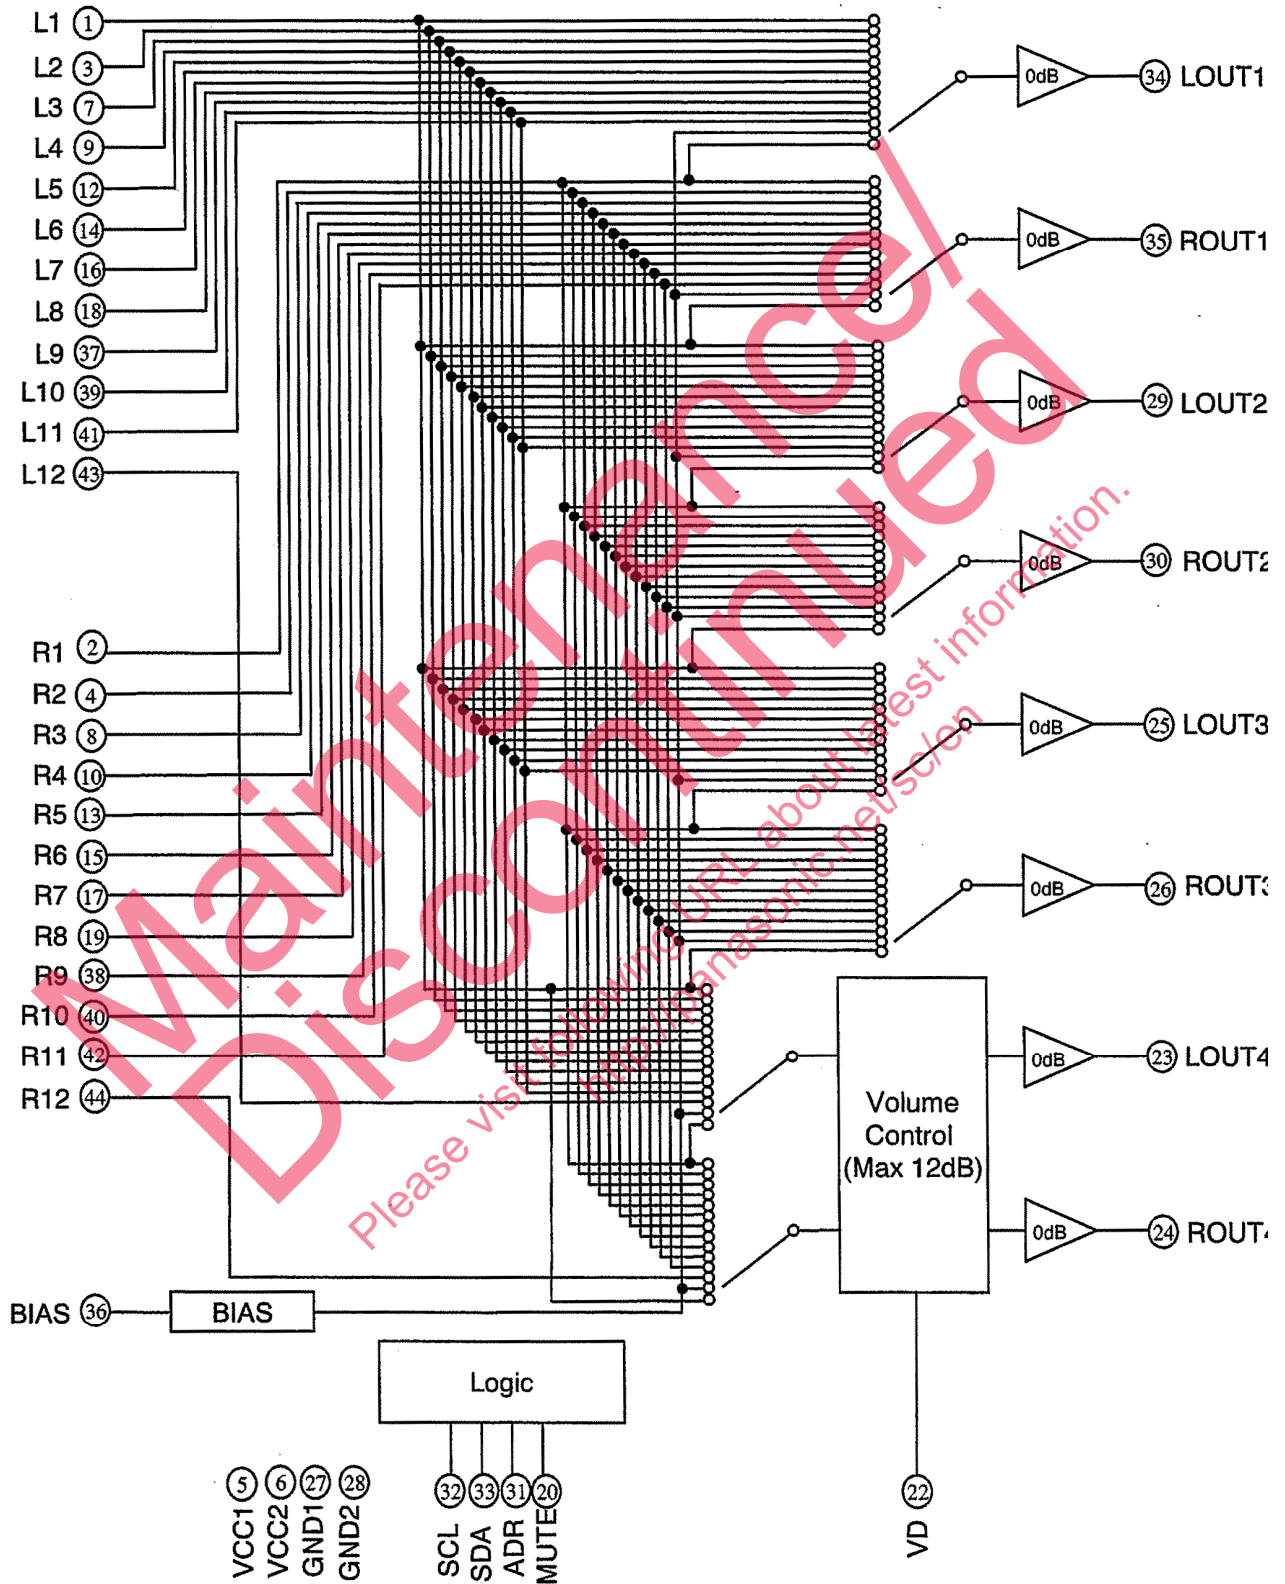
L1 1
L2 3
L3 7
L4 9
L5 12
L6 14
L7 16
L8 18
L9 37
L10 39
L11 41
L12 43

R1 2
R2 4
R3 8
R4 10
R5 13
R6 15
R7 17
R8 19
R9 38
R10 40
R11 42
R12 44

BIAS 36
BIAS

0dB 34 LOUT1
0dB 35 ROUT1
0dB 29 LOUT2
0dB 30 ROUT2
0dB 25 LOUT3
0dB 26 ROUT3
0dB 23 LOUT4
0dB 24 ROUT4

Volume Control (Max 12dB)

Logic

5 VCC1
6 VCC2
27 GND1
28 GND2
32 SCL
33 SDA
31 ADR
20 MUTE
22 VD

Maintenance/ Discontinued
Please visit following URL about latest information.
http://panasonic.net/sc/en